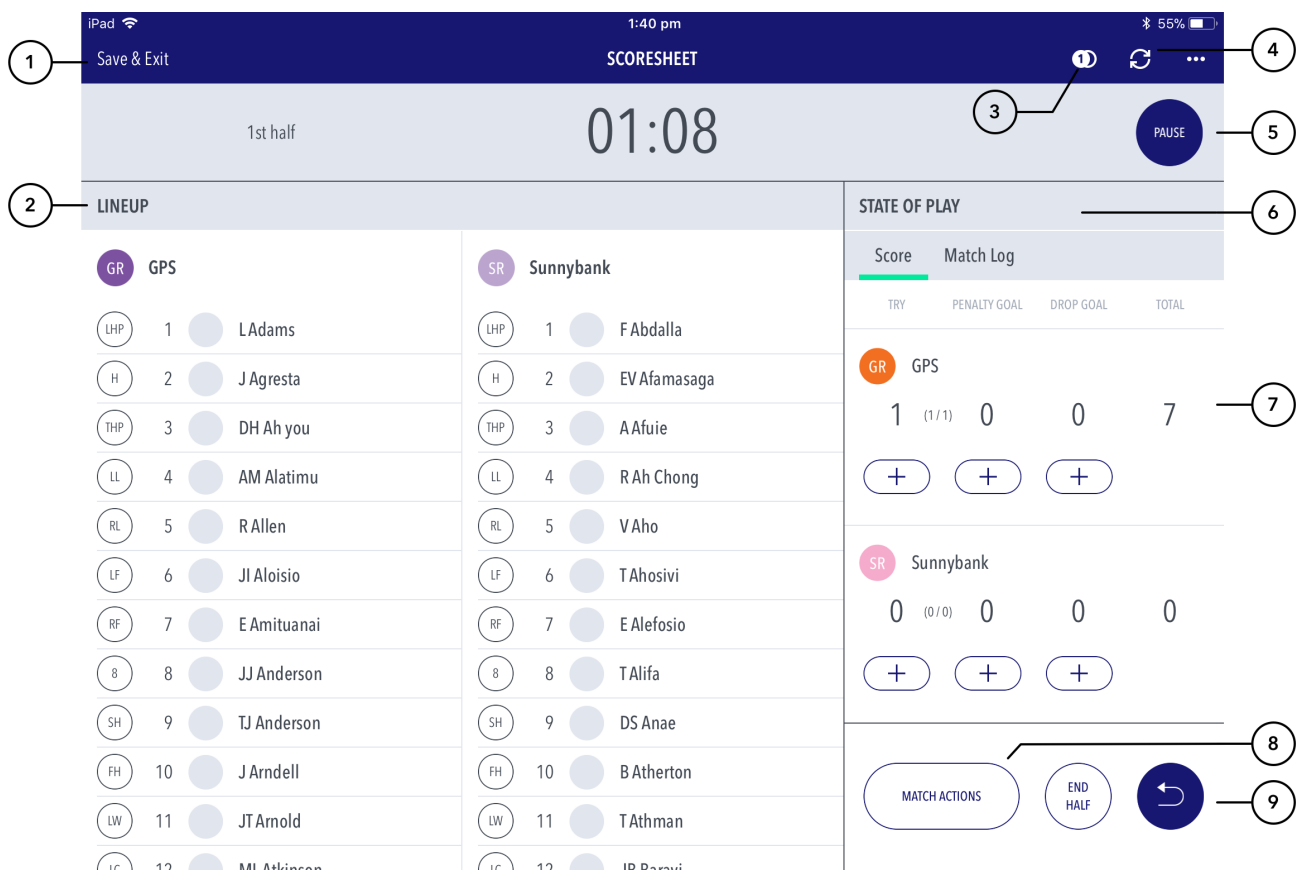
iPad 1:40 pm 55%

1 Save & Exit SCORESHEET 1 4

1st half 01:08 3 PAUSE 5

2 LINEUP

GR GPS

| | | |
|---|---|---|
| LHP | 1 | L Adams |
| H | 2 | J Agresta |
| THP | 3 | DH Ah you |
| LL | 4 | AM Alatimu |
| RL | 5 | R Allen |
| LF | 6 | JI Aloisio |
| RF | 7 | E Amituanai |
| 8 | 8 | JJ Anderson |
| SH | 9 | TJ Anderson |
| FH | 10 | J Arndell |
| LW | 11 | JT Arnold |
| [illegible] | 12 | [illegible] |

SR Sunnybank

| | | |
|---|---|---|
| LHP | 1 | F Abdalla |
| H | 2 | EV Afamasaga |
| THP | 3 | A Afuie |
| LL | 4 | R Ah Chong |
| RL | 5 | V Aho |
| LF | 6 | T Ahosivi |
| RF | 7 | E Alefosio |
| 8 | 8 | T Alifa |
| SH | 9 | DS Anae |
| FH | 10 | B Atherton |
| LW | 11 | T Athman |
| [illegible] | 12 | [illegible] |

STATE OF PLAY 6

Score Match Log

TRY PENALTY GOAL DROP GOAL TOTAL

GR GPS
1 (1/1) 0 0 7 7
+ + +

SR Sunnybank
0 (0/0) 0 0 0
+ + +

8
MATCH ACTIONS END HALF 9